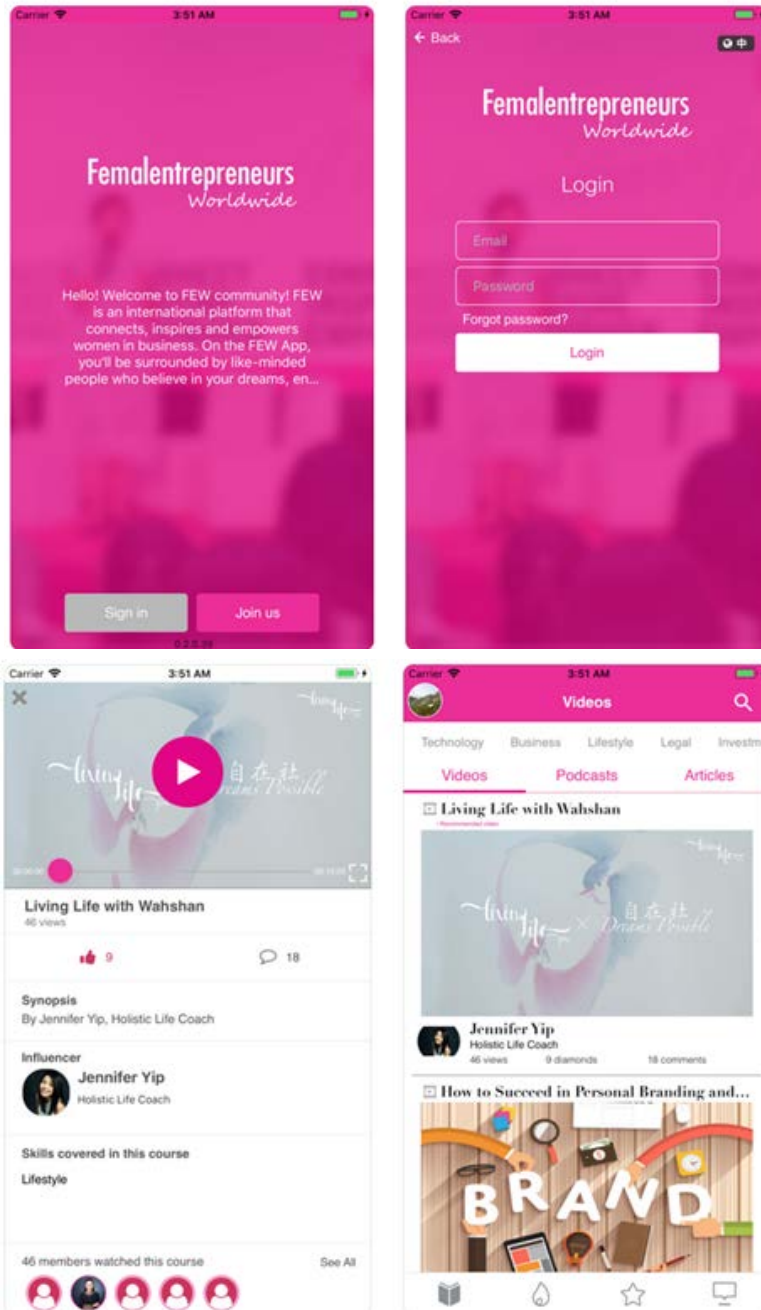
Carrier 3:51 AM

Femalentrepreneurs Worldwide

Hello! Welcome to FEW community! FEW is an international platform that connects, inspires and empowers women in business. On the FEW App, you'll be surrounded by like-minded people who believe in your dreams, en...

Sign in Join us

0.2.0.28

Carrier 3:51 AM

← Back

Femalentrepreneurs Worldwide

Login

Email

Password

Forgot password?

Login

Carrier 3:51 AM

×

Living Life 自在社 Dreams Possible

00:00:00 00:15:00

Living Life with Wahshan
46 views

9 18

Synopsis
By Jennifer Yip, Holistic Life Coach

Influencer
Jennifer Yip
Holistic Life Coach

Skills covered in this course
Lifestyle

46 members watched this course See All

Carrier 3:51 AM

Videos

Technology Business Lifestyle Legal Investm

Videos Podcasts Articles

Living Life with Wahshan
Recommended video

Living Life × 自在社 Dreams Possible

Jennifer Yip
Holistic Life Coach
46 views 9 diamonds 18 comments

How to Succeed in Personal Branding and...

BRAND